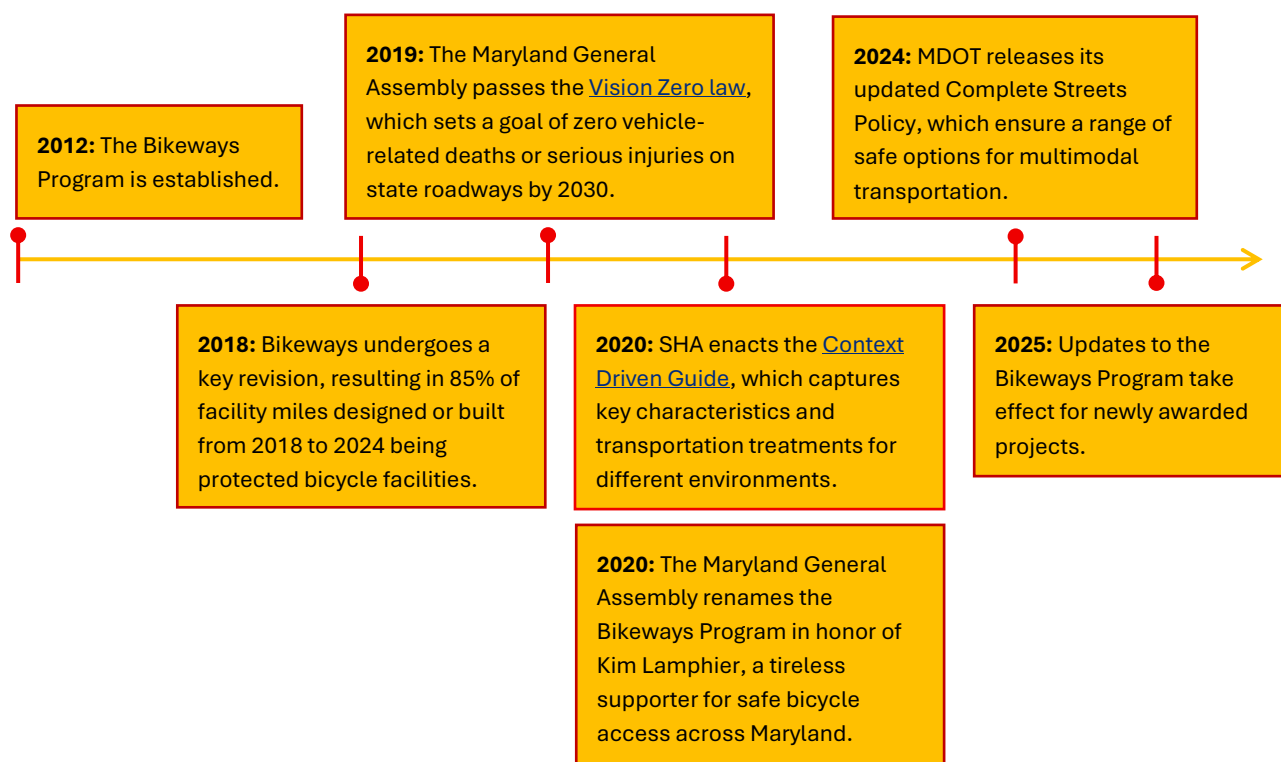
**2012:** The Bikeways Program is established.

**2019:** The Maryland General Assembly passes the Vision Zero law, which sets a goal of zero vehicle-related deaths or serious injuries on state roadways by 2030.

**2024:** MDOT releases its updated Complete Streets Policy, which ensure a range of safe options for multimodal transportation.

**2018:** Bikeways undergoes a key revision, resulting in 85% of facility miles designed or built from 2018 to 2024 being protected bicycle facilities.

**2020:** SHA enacts the Context Driven Guide, which captures key characteristics and transportation treatments for different environments.

**2020:** The Maryland General Assembly renames the Bikeways Program in honor of Kim Lamphier, a tireless supporter for safe bicycle access across Maryland.

**2025:** Updates to the Bikeways Program take effect for newly awarded projects.